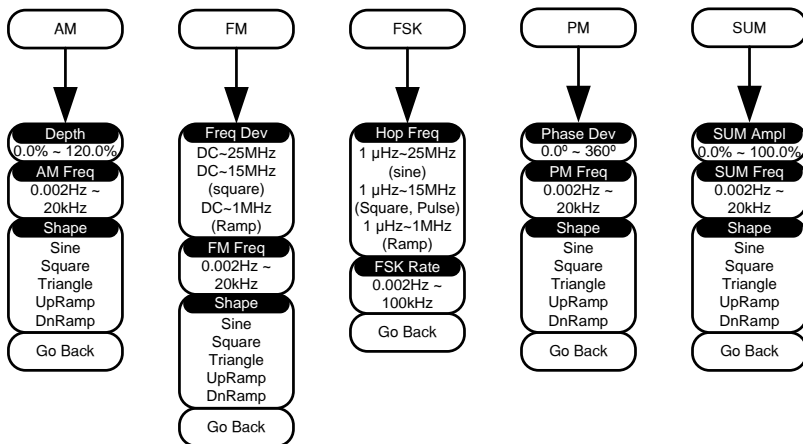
AM

Depth
0.0% ~ 120.0%
AM Freq
0.002Hz ~ 20kHz
Shape
Sine
Square
Triangle
UpRamp
DnRamp
Go Back

FM

Freq Dev
DC~25MHz
DC~15MHz (square)
DC~1MHz (Ramp)
FM Freq
0.002Hz ~ 20kHz
Shape
Sine
Square
Triangle
UpRamp
DnRamp
Go Back

FSK

Hop Freq
1 μHz~25MHz (sine)
1 μHz~15MHz (Square, Pulse)
1 μHz~1MHz (Ramp)
FSK Rate
0.002Hz ~ 100kHz
Go Back

PM

Phase Dev
0.0º ~ 360º
PM Freq
0.002Hz ~ 20kHz
Shape
Sine
Square
Triangle
UpRamp
DnRamp
Go Back

SUM

SUM Ampl
0.0% ~ 100.0%
SUM Freq
0.002Hz ~ 20kHz
Shape
Sine
Square
Triangle
UpRamp
DnRamp
Go Back